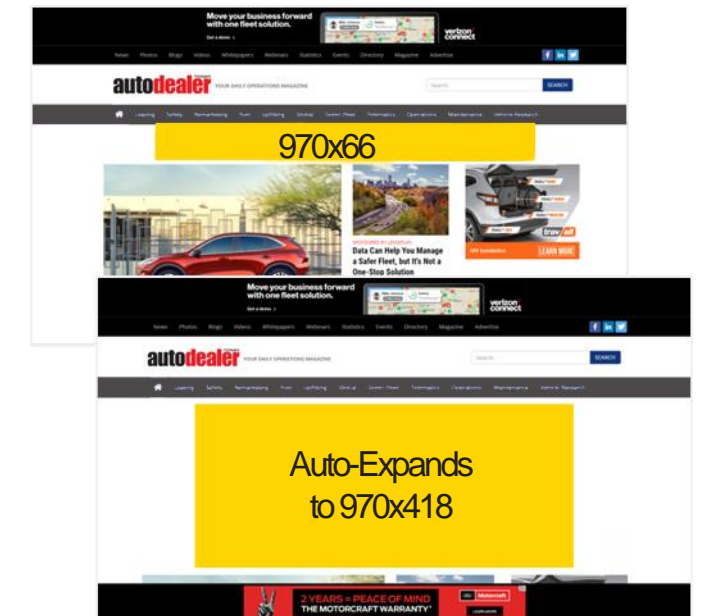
Move your business forward with one fleet solution.

Get a demo

verizon connect

News Photos Blogs Videos Whitepapers Webinars Statistics Events Directory Magazine Advertise

autodealer YOUR DAILY OPERATIONS MAGAZINE

Search SEARCH

Leasing Safety Remarketing Fuel Upfitting Global Green Fleet Telematics Operations Maintenance Vehicle Research

970x66

SPONSORED BY LOCAFLEX

Data Can Help You Manage a Safer Fleet, but It's Not a One-Stop Solution

LEARN MORE

Move your business forward with one fleet solution.

Get a demo

verizon connect

News Photos Blogs Videos Whitepapers Webinars Statistics Events Directory Magazine Advertise

autodealer YOUR DAILY OPERATIONS MAGAZINE

Search SEARCH

Leasing Safety Remarketing Fuel Upfitting Global Green Fleet Telematics Operations Maintenance Vehicle Research

Auto-Expands to 970x418

2 YEARS = PEACE OF MIND THE MOTORCRAFT WARRANTY

Motorcraft

LEARN MORE